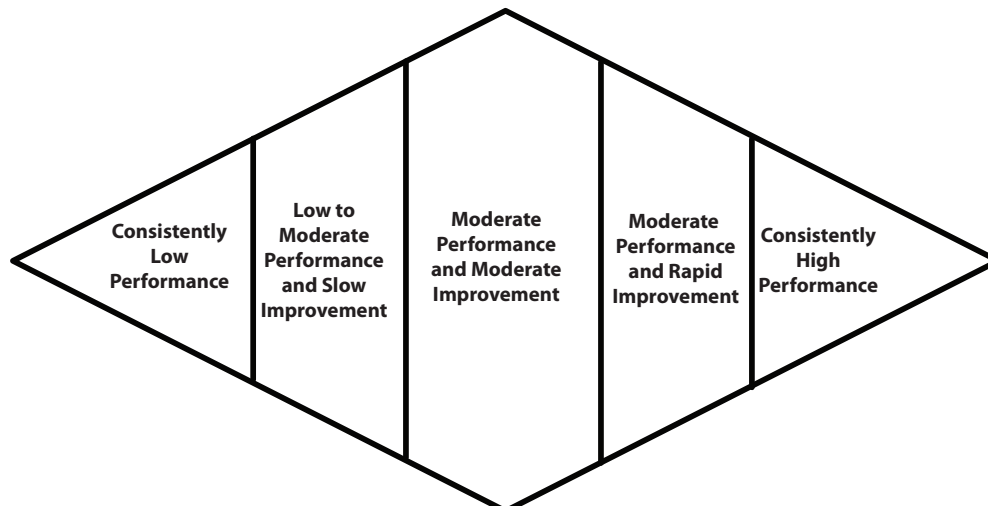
Consistently Low Performance

Low to Moderate Performance and Slow Improvement

Moderate Performance and Moderate Improvement

Moderate Performance and Rapid Improvement

Consistently High Performance